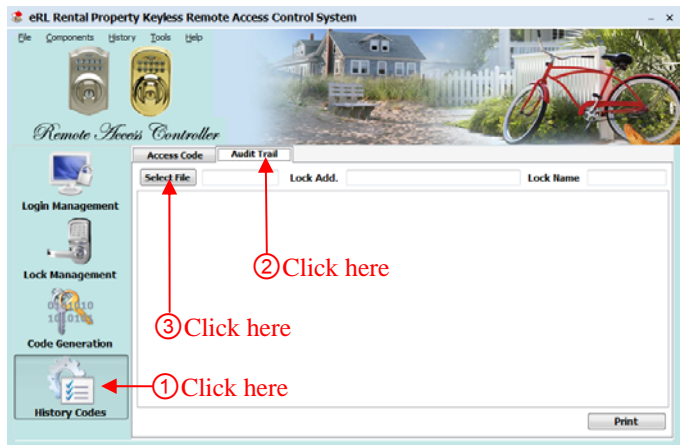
eRL Rental Property Keyless Remote Access Control System

File Components History Tools Help

Remote Access Controller

Access Code
Audit Trail

Select File
Lock Add.
Lock Name

Login Management

Lock Management

Code Generation

History Codes

②Click here

③Click here

①Click here

Print